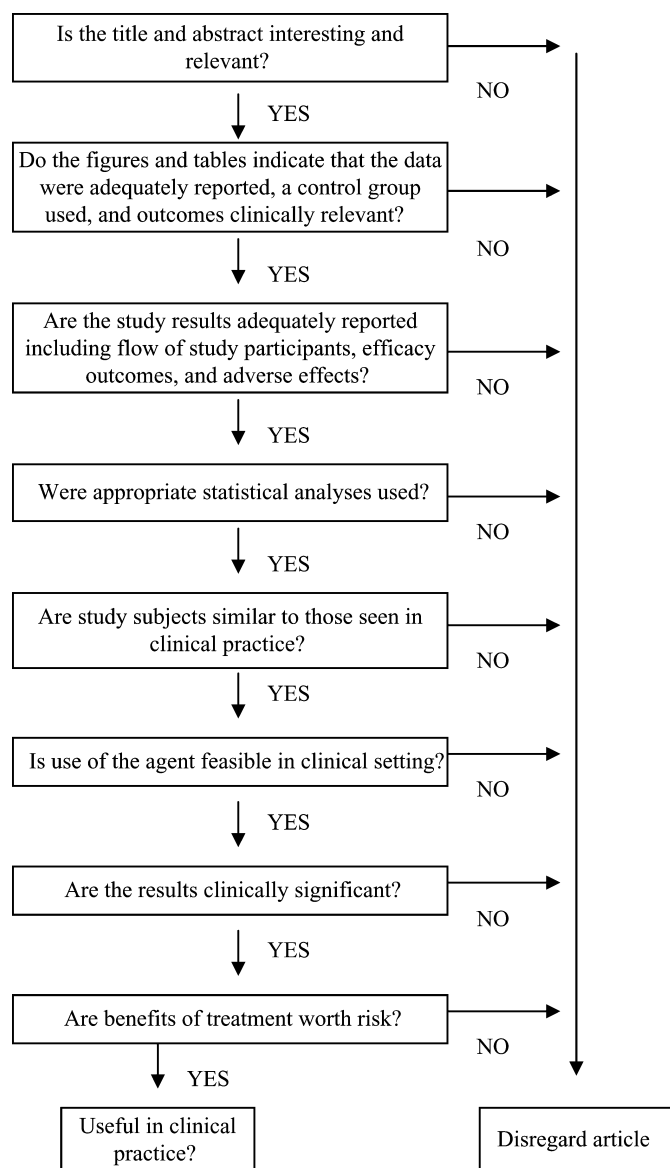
Is the title and abstract interesting and relevant?

NO

YES

Do the figures and tables indicate that the data were adequately reported, a control group used, and outcomes clinically relevant?

NO

YES

Are the study results adequately reported including flow of study participants, efficacy outcomes, and adverse effects?

NO

YES

Were appropriate statistical analyses used?

NO

YES

Are study subjects similar to those seen in clinical practice?

NO

YES

Is use of the agent feasible in clinical setting?

NO

YES

Are the results clinically significant?

NO

YES

Are benefits of treatment worth risk?

NO

YES

Useful in clinical practice?

Disregard article